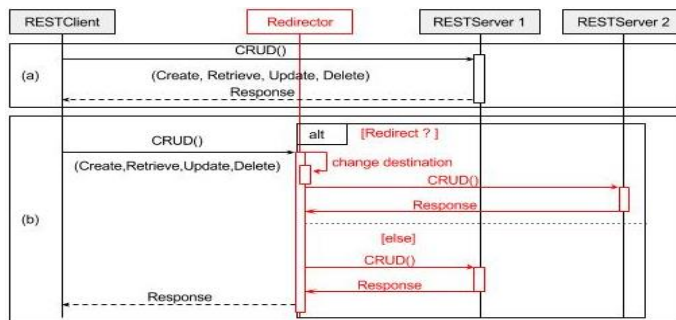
RESTClient
Redirector
RESTServer 1
RESTServer 2

(a)
CRUD()
(Create, Retrieve, Update, Delete)
Response

(b)
CRUD()
(Create,Retrieve,Update,Delete)
alt
[Redirect ? ]
change destination
CRUD()
Response
[else]
CRUD()
Response
Response